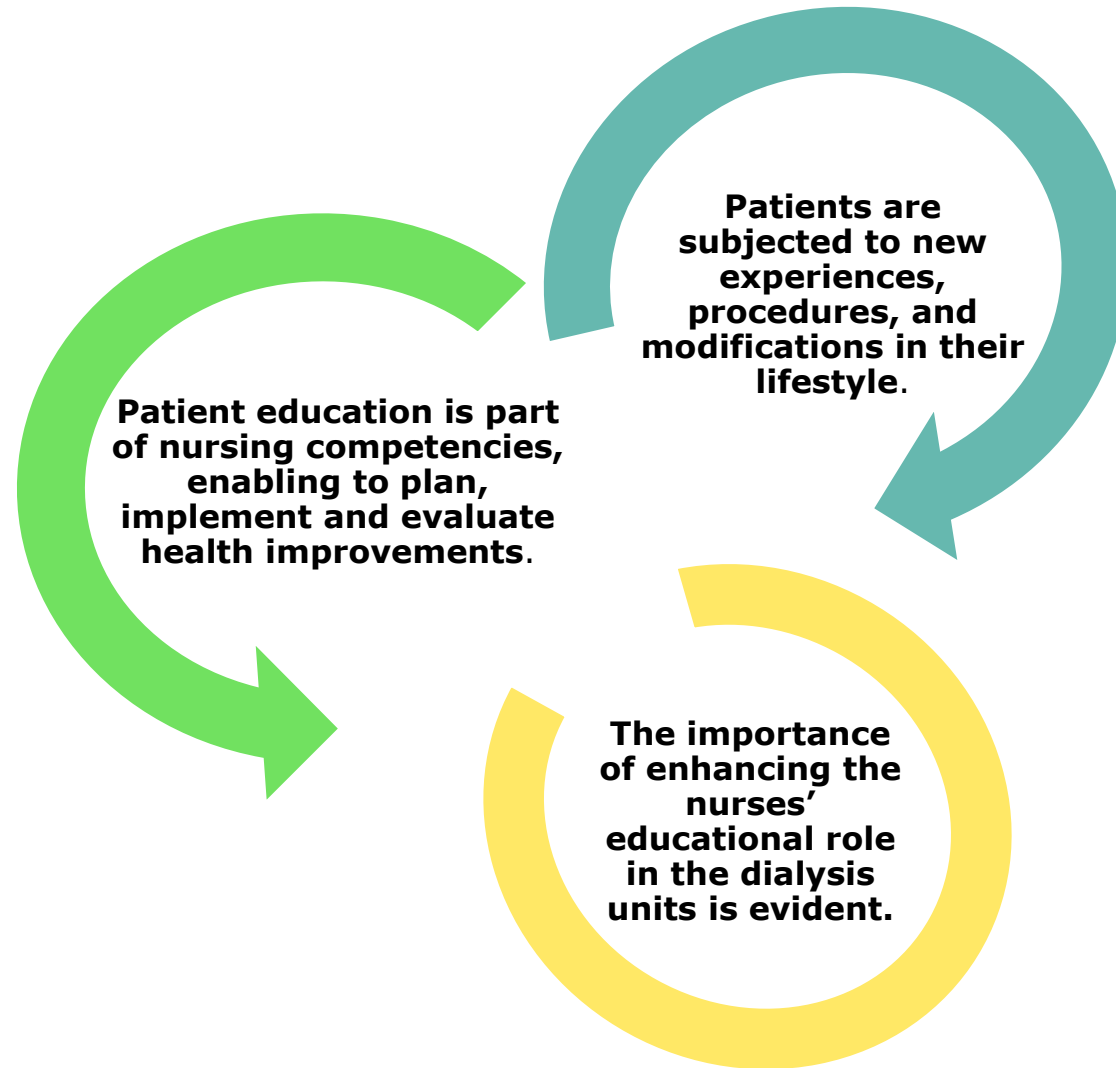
Patients are subjected to new experiences, procedures, and modifications in their lifestyle.

Patient education is part of nursing competencies, enabling to plan, implement and evaluate health improvements.

The importance of enhancing the nurses' educational role in the dialysis units is evident.